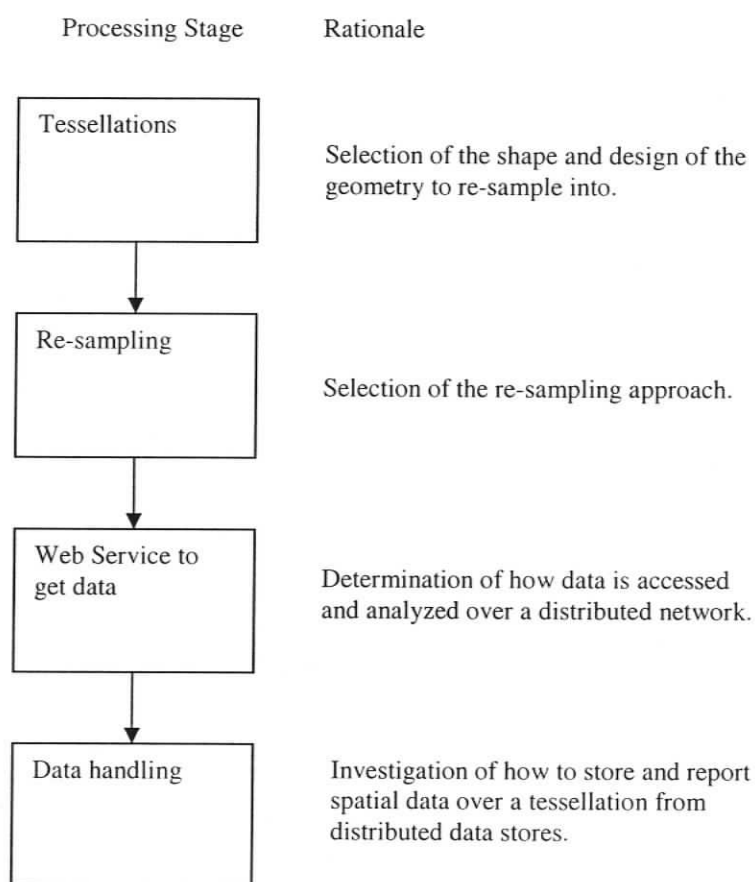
Processing Stage

Rationale

Tessellations

Selection of the shape and design of the geometry to re-sample into.

Re-sampling

Selection of the re-sampling approach.

Web Service to get data

Determination of how data is accessed and analyzed over a distributed network.

Data handling

Investigation of how to store and report spatial data over a tessellation from distributed data stores.